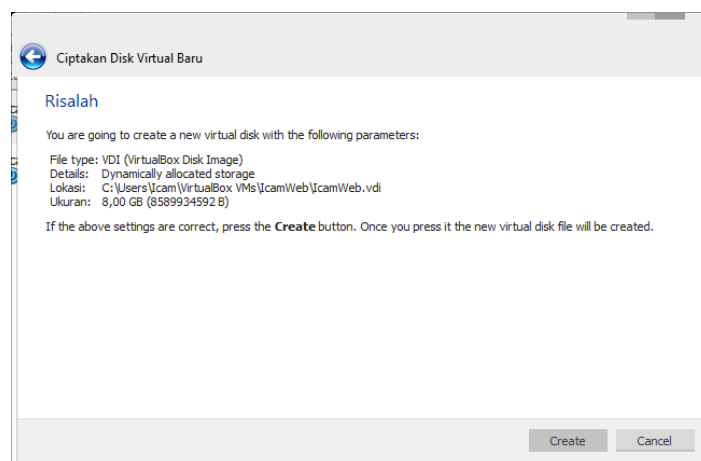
Ciptakan Disk Virtual Baru

Risalah

You are going to create a new virtual disk with the following parameters:

File type: VDI (VirtualBox Disk Image)
Details: Dynamically allocated storage
Lokasi: C:\Users\Icam\VirtualBox VMs\IcamWeb\IcamWeb.vdi
Ukuran: 8,00 GB (8589934592 B)

If the above settings are correct, press the **Create** button. Once you press it the new virtual disk file will be created.

Create | Cancel